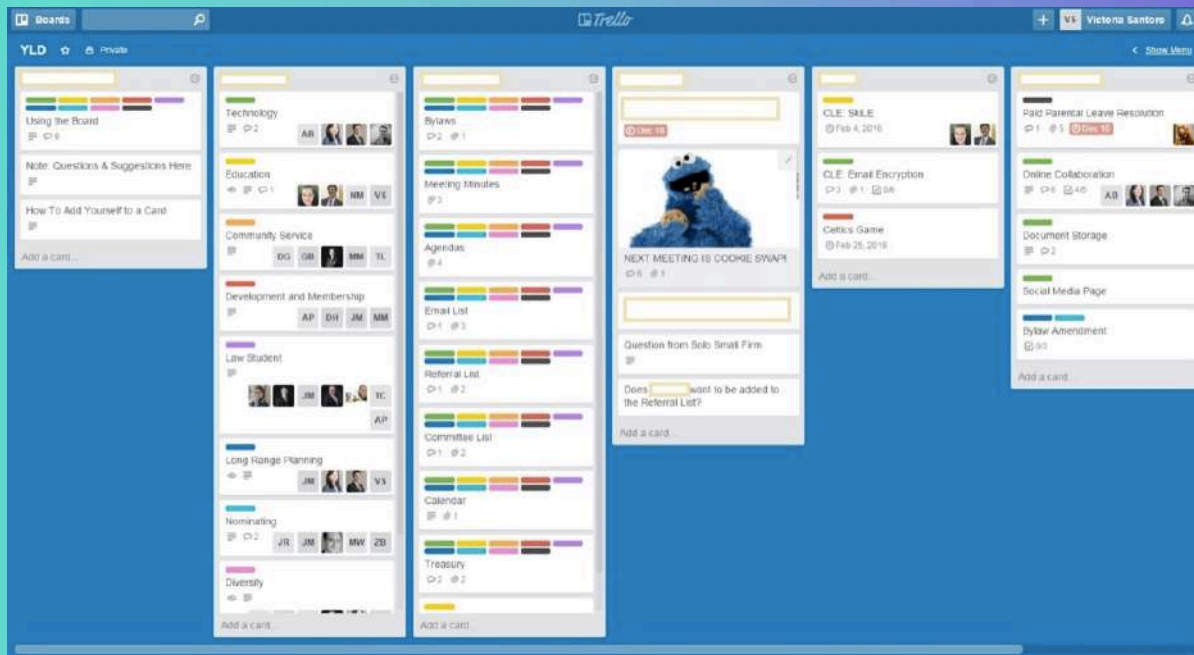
Boards

Trello

VS Victoria Santoro

YLD Private

Show Menu

Using the Board
6

Note: Questions & Suggestions Here

How To Add Yourself to a Card

Add a card...

Technology
2
AB

Education
1
NM VS

Community Service
DG GB MM TL

Development and Membership
AP DH JM MM

Law Student
JM TC AP

Long Range Planning
JM VS

Nominating
2
JR JM MW ZB

Diversity

Add a card...

Bylaws
2 1

Meeting Minutes
3

Agendas
4

Email List
1 3

Referral List
1 2

Committee List
1 2

Calendar
1

Treasury
2 2

Add a card...

Dec 16

NEXT MEETING IS COOKIE SWAP!
6 1

Question from Solo Small Firm

Does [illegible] want to be added to the Referral List?

Add a card...

CLE: SKILE
Feb 4, 2016

CLE: Email Encryption
3 1 0/6

Celtics Game
Feb 25, 2016

Add a card...

Paid Parental Leave Resolution
1 5 Dec 16

Online Collaboration
6 4/6
AB

Document Storage
2

Social Media Page

Bylaw Amendment
0/3

Add a card...